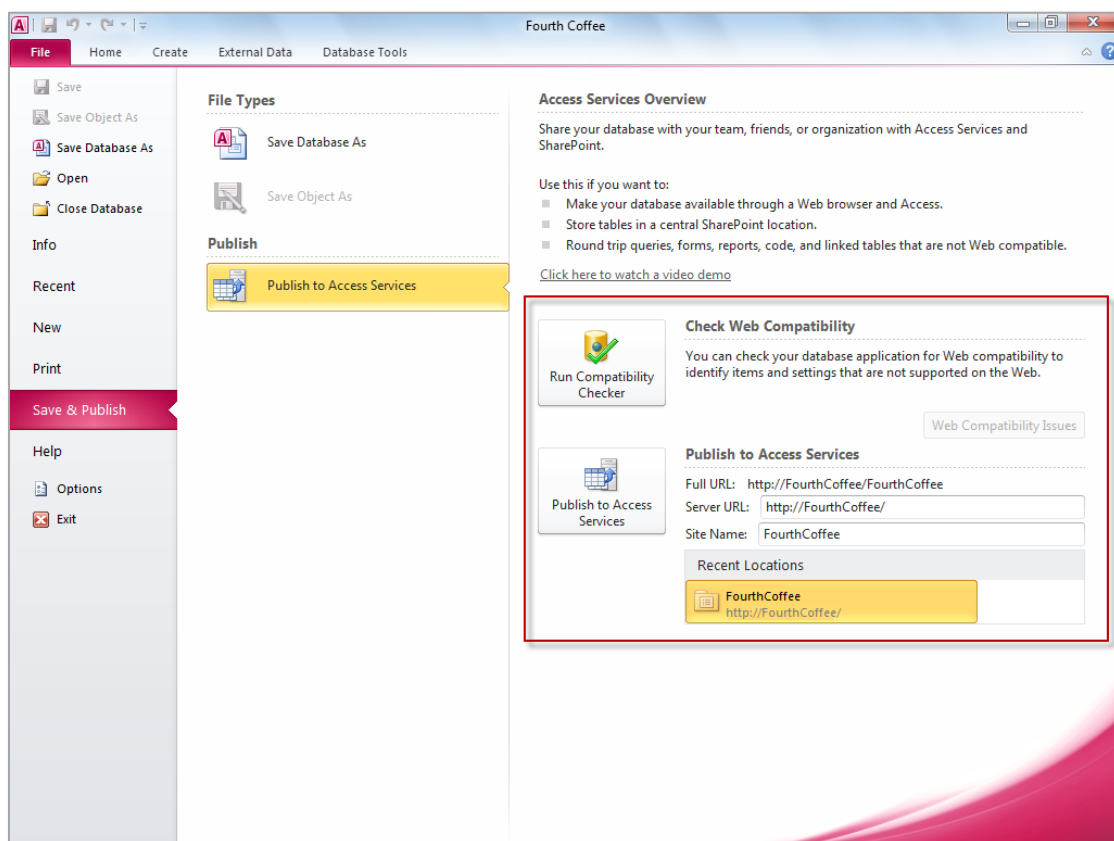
Fourth Coffee

File Home Create External Data Database Tools

Save
Save Object As
Save Database As
Open
Close Database
Info
Recent
New
Print
Save & Publish
Help
Options
Exit

File Types

Save Database As

Save Object As

Publish

Publish to Access Services

Access Services Overview

Share your database with your team, friends, or organization with Access Services and SharePoint.

Use this if you want to:
- Make your database available through a Web browser and Access.
- Store tables in a central SharePoint location.
- Round trip queries, forms, reports, code, and linked tables that are not Web compatible.

Click here to watch a video demo

Run Compatibility Checker

Check Web Compatibility

You can check your database application for Web compatibility to identify items and settings that are not supported on the Web.

Web Compatibility Issues

Publish to Access Services

Publish to Access Services

Full URL: http://FourthCoffee/FourthCoffee
Server URL: http://FourthCoffee/
Site Name: FourthCoffee

Recent Locations

FourthCoffee
http://FourthCoffee/